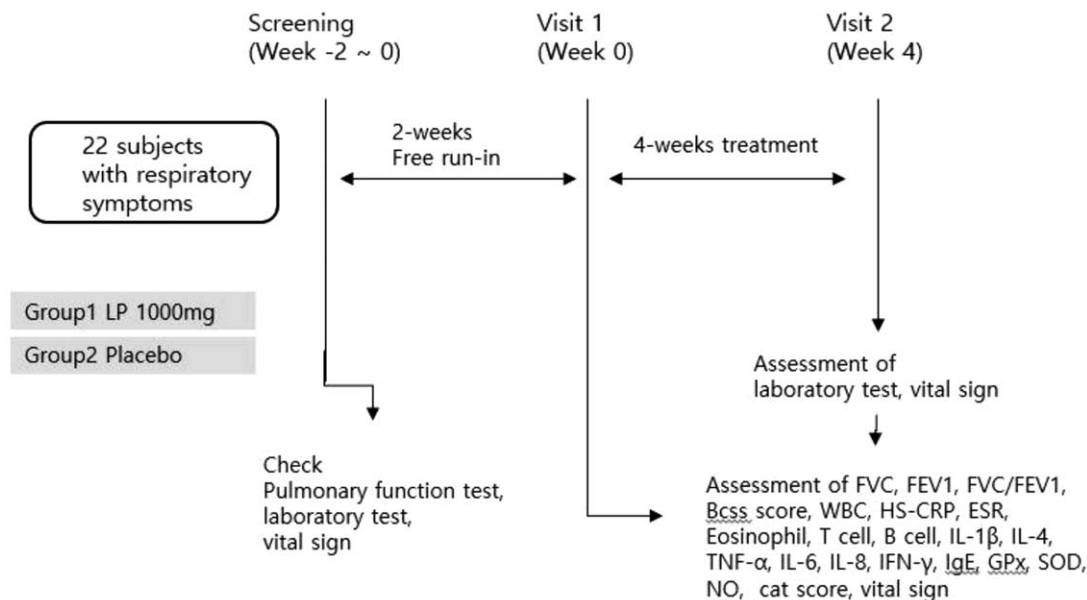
Screening
(Week -2 ~ 0)

Visit 1
(Week 0)

Visit 2
(Week 4)

22 subjects with respiratory symptoms

2-weeks
Free run-in

4-weeks treatment

Group1 LP 1000mg

Group2 Placebo

Assessment of laboratory test, vital sign

Check
Pulmonary function test, laboratory test, vital sign

Assessment of FVC, FEV1, FVC/FEV1, Bcss score, WBC, HS-CRP, ESR, Eosinophil, T cell, B cell, IL-1β, IL-4, TNF-α, IL-6, IL-8, IFN-γ, IgE, GPx, SOD, NO, cat score, vital sign